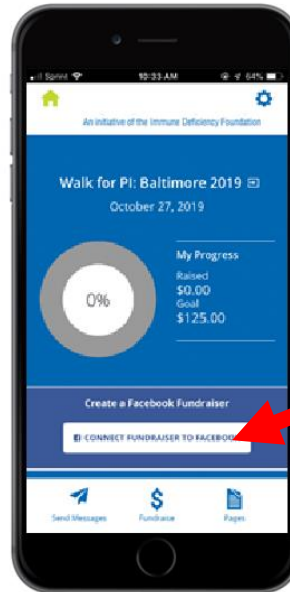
Sprint 10:33 AM 64%

An initiative of the Immune Deficiency Foundation

Walk for PI: Baltimore 2019

October 27, 2019

0%

My Progress

Raised

$0.00

Goal

$125.00

Create a Facebook Fundraiser

CONNECT FUNDRAISER TO FACEBOO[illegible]

Send Messages

Fundraise

Pages